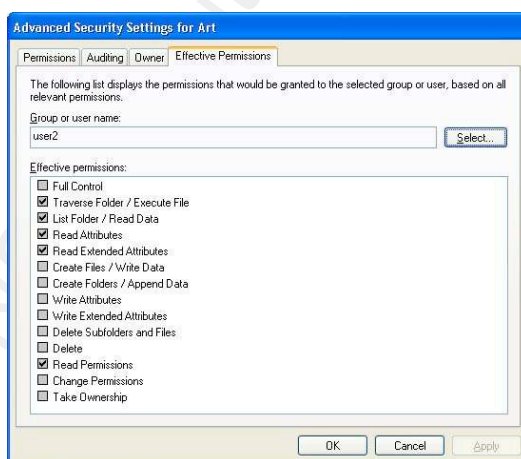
Advanced Security Settings for Art

Permissions | Auditing | Owner | Effective Permissions

The following list displays the permissions that would be granted to the selected group or user, based on all relevant permissions.

Group or user name:

user2

Select...

Effective permissions:

☐ Full Control
☑ Traverse Folder / Execute File
☑ List Folder / Read Data
☑ Read Attributes
☑ Read Extended Attributes
☐ Create Files / Write Data
☐ Create Folders / Append Data
☐ Write Attributes
☐ Write Extended Attributes
☐ Delete Subfolders and Files
☐ Delete
☑ Read Permissions
☐ Change Permissions
☐ Take Ownership

OK | Cancel | Apply